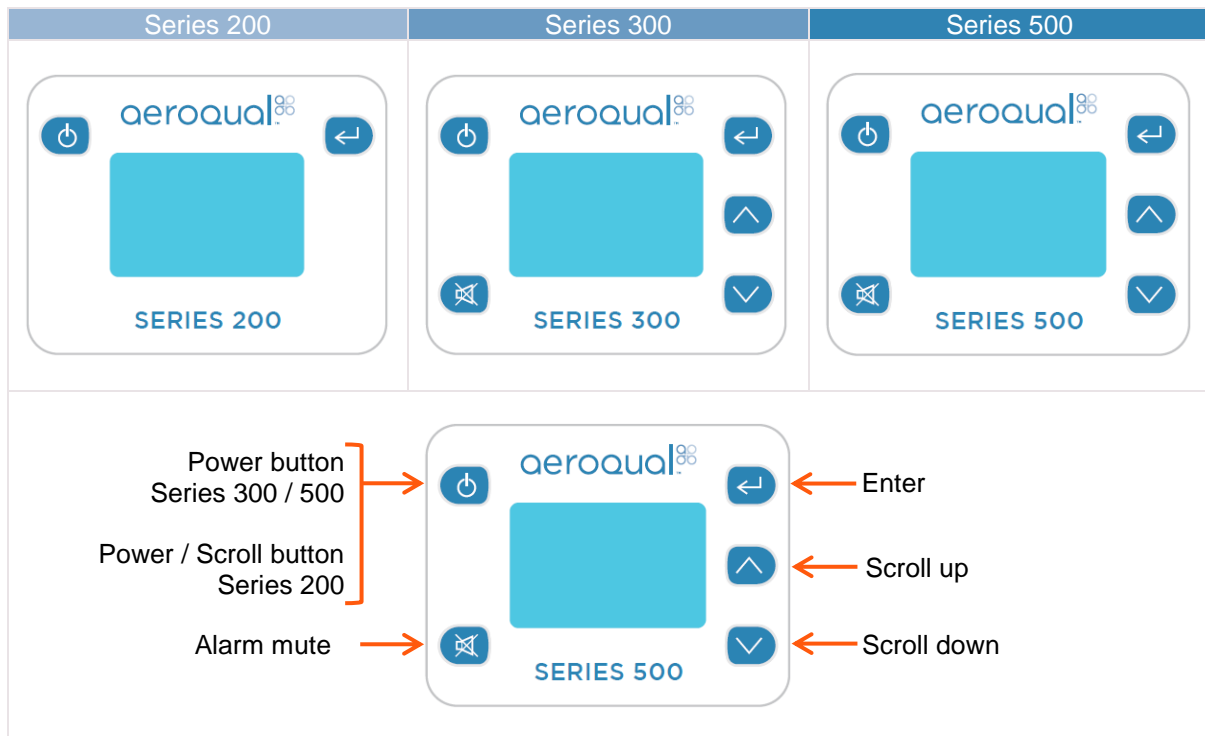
| Series 200 | Series 300 | Series 500 |
|---|---|---|
| aeroqual SERIES 200 | aeroqual SERIES 300 | aeroqual SERIES 500 |

aeroqual

Power button
Series 300 / 500

Power / Scroll button
Series 200

Alarm mute

Enter

Scroll up

Scroll down

SERIES 500